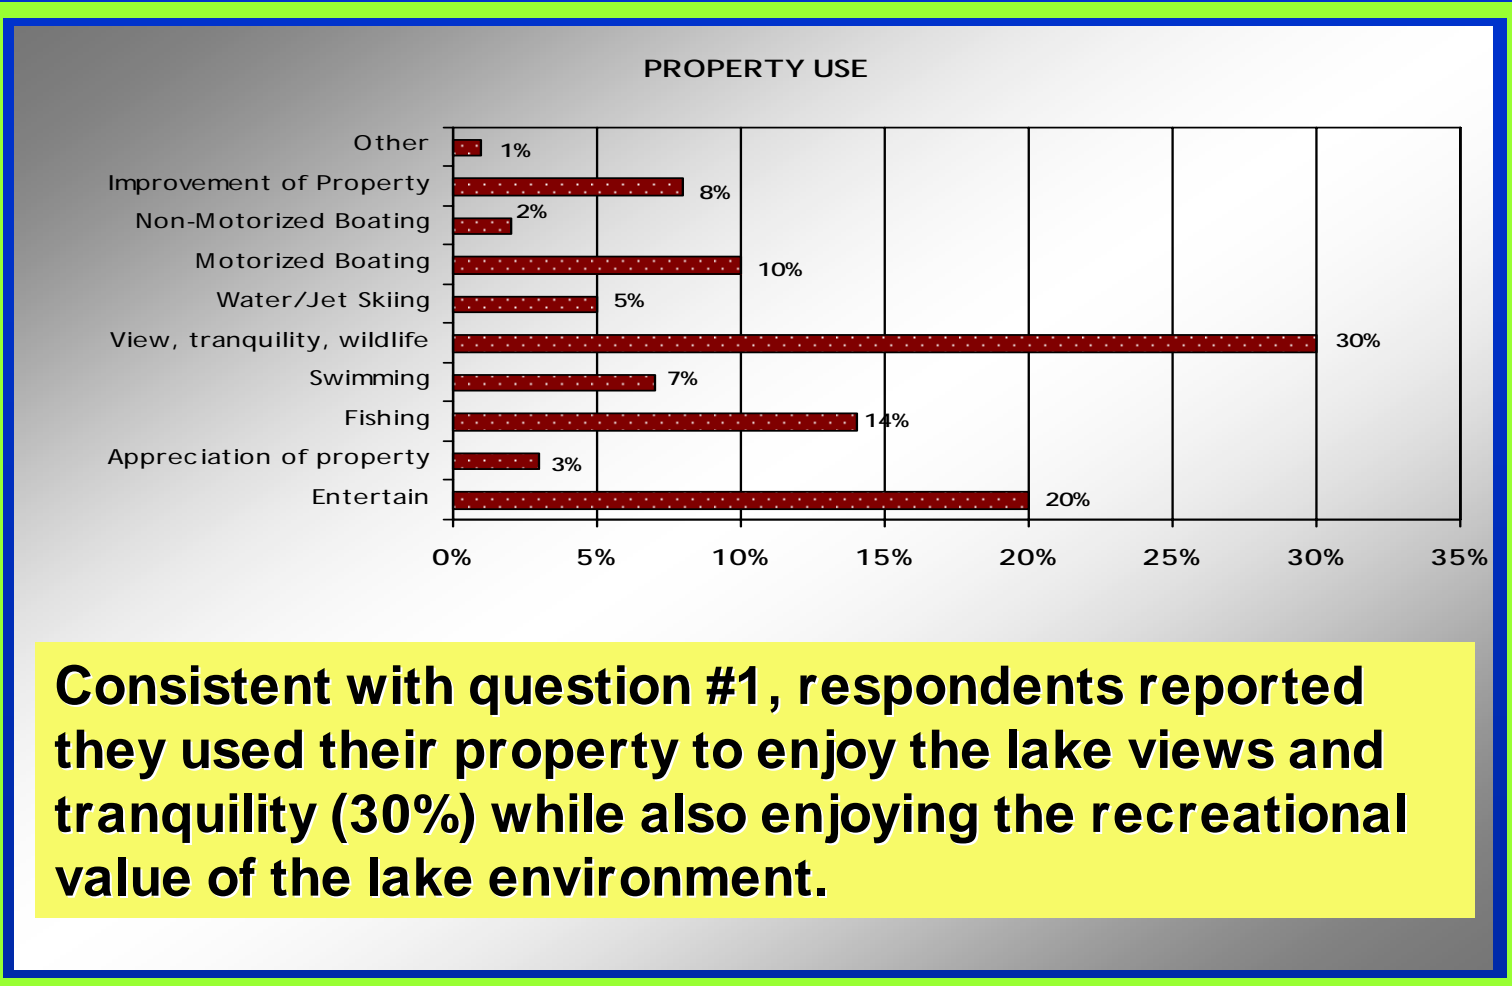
PROPERTY USE

Other 1%
Improvement of Property 8%
Non-Motorized Boating 2%
Motorized Boating 10%
Water/Jet Skiing 5%
View, tranquility, wildlife 30%
Swimming 7%
Fishing 14%
Appreciation of property 3%
Entertain 20%

0% 5% 10% 15% 20% 25% 30% 35%

Consistent with question #1, respondents reported they used their property to enjoy the lake views and tranquility (30%) while also enjoying the recreational value of the lake environment.